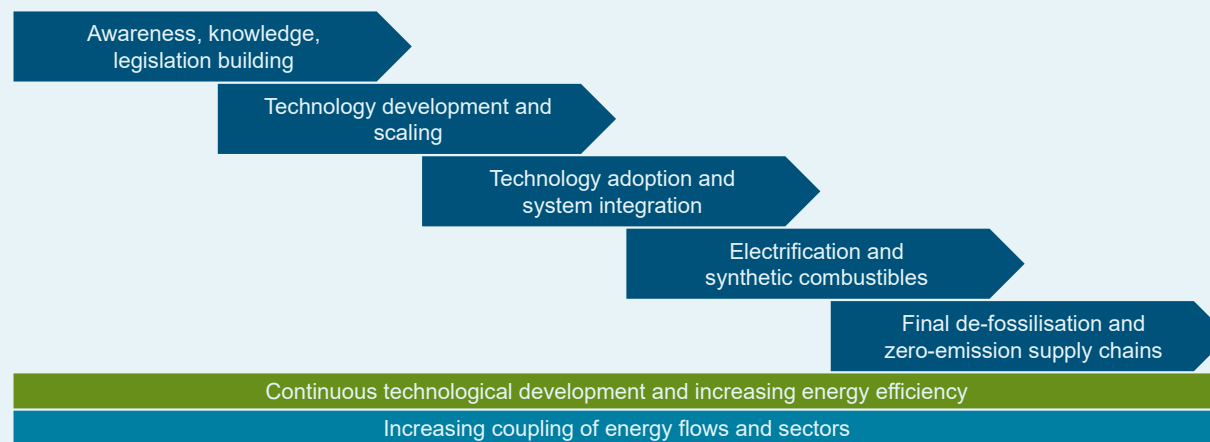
Awareness, knowledge, legislation building

Technology development and scaling

Technology adoption and system integration

Electrification and synthetic combustibles

Final de-fossilisation and zero-emission supply chains

Continuous technological development and increasing energy efficiency

Increasing coupling of energy flows and sectors